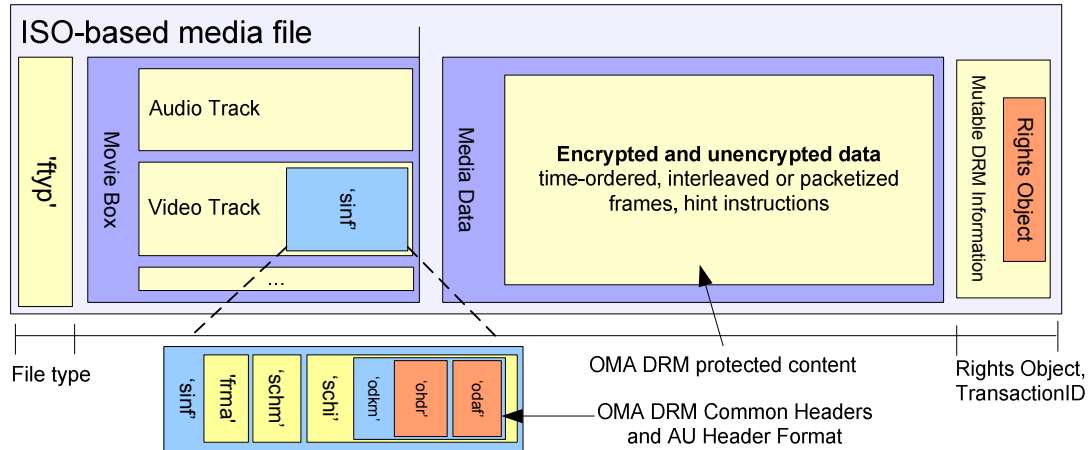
ISO-based media file

'ftyp'

Movie Box

Audio Track

Video Track

'sinf'

...

Media Data

**Encrypted and unencrypted data**
time-ordered, interleaved or packetized frames, hint instructions

Mutable DRM Information

Rights Object

File type

OMA DRM protected content

Rights Object, TransactionID

'sinf'

'frma'

'schm'

'schi'

'odkm'

'ohdr'

'odaf'

OMA DRM Common Headers and AU Header Format